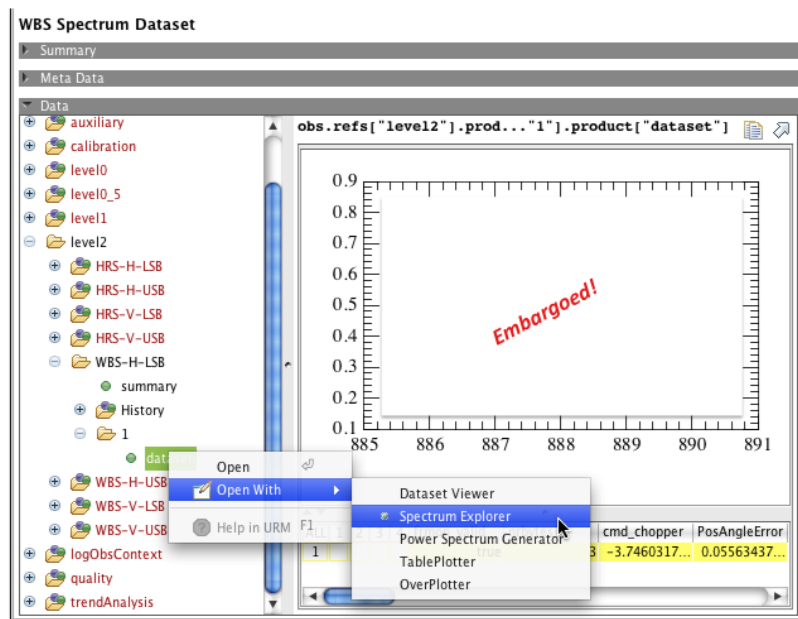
WBS Spectrum Dataset

Summary

Meta Data

Data

auxiliary
calibration
level0
level0_5
level1
level2
HRS-H-LSB
HRS-H-USB
HRS-V-LSB
HRS-V-USB
WBS-H-LSB
summary
History
1
data
WBS-H-USB
WBS-V-LSB
WBS-V-USB
logObsContext
quality
trendAnalysis

obs.refs["level2"].prod..."1"].product["dataset"]

0.9
0.8
0.7
0.6
0.5
0.4
0.3
0.2
0.1
885 886 887 888 889 890 891

Embargoed!

Open
Open With
Help in URM F1

Dataset Viewer
Spectrum Explorer
Power Spectrum Generator
TablePlotter
OverPlotter

ALL 1 2 3
cmd_chopper PosAngleError
1 true 3 -3.7460317... 0.05563437...